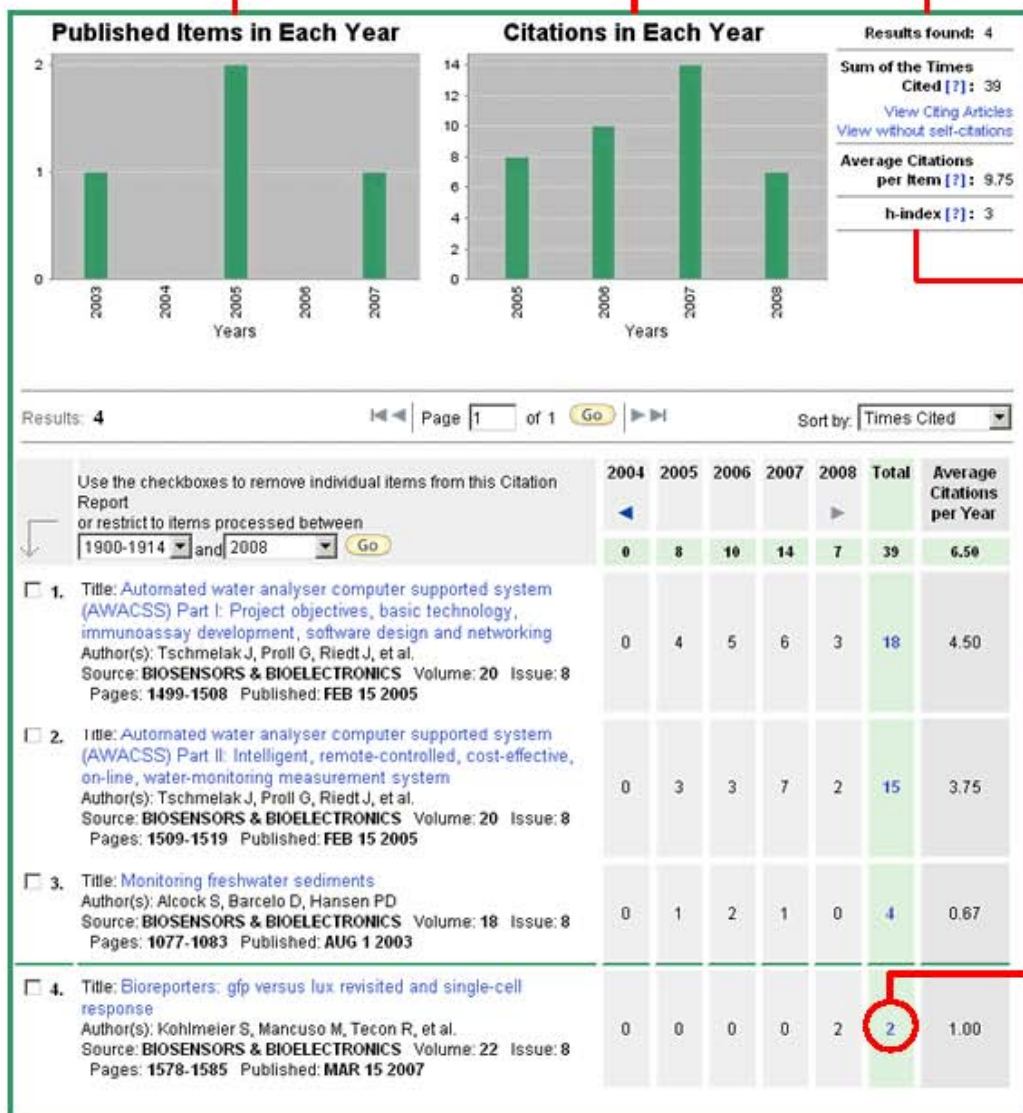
Published Items in Each Year

2
1
0
2003
2004
2005
2006
2007
Years

Citations in Each Year

14
12
10
8
6
4
2
0
2005
2006
2007
2008
Years

Results found: 4

Sum of the Times Cited [?]: 39

View Citing Articles
View without self-citations

Average Citations per Item [?]: 9.75

h-index [?]: 3

Results: 4

Page 1 of 1 Go

Sort by: Times Cited

Use the checkboxes to remove individual items from this Citation Report
or restrict to items processed between
1900-1914 and 2008 Go

| | 2004 | 2005 | 2006 | 2007 | 2008 | Total | Average Citations per Year |
|---|---|---|---|---|---|---|---|
| | 0 | 8 | 10 | 14 | 7 | 39 | 6.50 |
| 1. Title: Automated water analyser computer supported system (AWACSS) Part I: Project objectives, basic technology, immunoassay development, software design and networking Author(s): Tschmelak J, Proll G, Riedt J, et al. Source: BIOSENSORS & BIOELECTRONICS Volume: 20 Issue: 8 Pages: 1499-1508 Published: FEB 15 2005 | 0 | 4 | 5 | 6 | 3 | 18 | 4.50 |
| 2. Title: Automated water analyser computer supported system (AWACSS) Part II: Intelligent, remote-controlled, cost-effective, on-line, water-monitoring measurement system Author(s): Tschmelak J, Proll G, Riedt J, et al. Source: BIOSENSORS & BIOELECTRONICS Volume: 20 Issue: 8 Pages: 1509-1519 Published: FEB 15 2005 | 0 | 3 | 3 | 7 | 2 | 15 | 3.75 |
| 3. Title: Monitoring freshwater sediments Author(s): Alcock S, Barcelo D, Hansen PD Source: BIOSENSORS & BIOELECTRONICS Volume: 18 Issue: 8 Pages: 1077-1083 Published: AUG 1 2003 | 0 | 1 | 2 | 1 | 0 | 4 | 0.67 |
| 4. Title: Bioreporters: gfp versus lux revisited and single-cell response Author(s): Kohlmeier S, Mancuso M, Tecon R, et al. Source: BIOSENSORS & BIOELECTRONICS Volume: 22 Issue: 8 Pages: 1578-1585 Published: MAR 15 2007 | 0 | 0 | 0 | 0 | 2 | 2 | 1.00 |